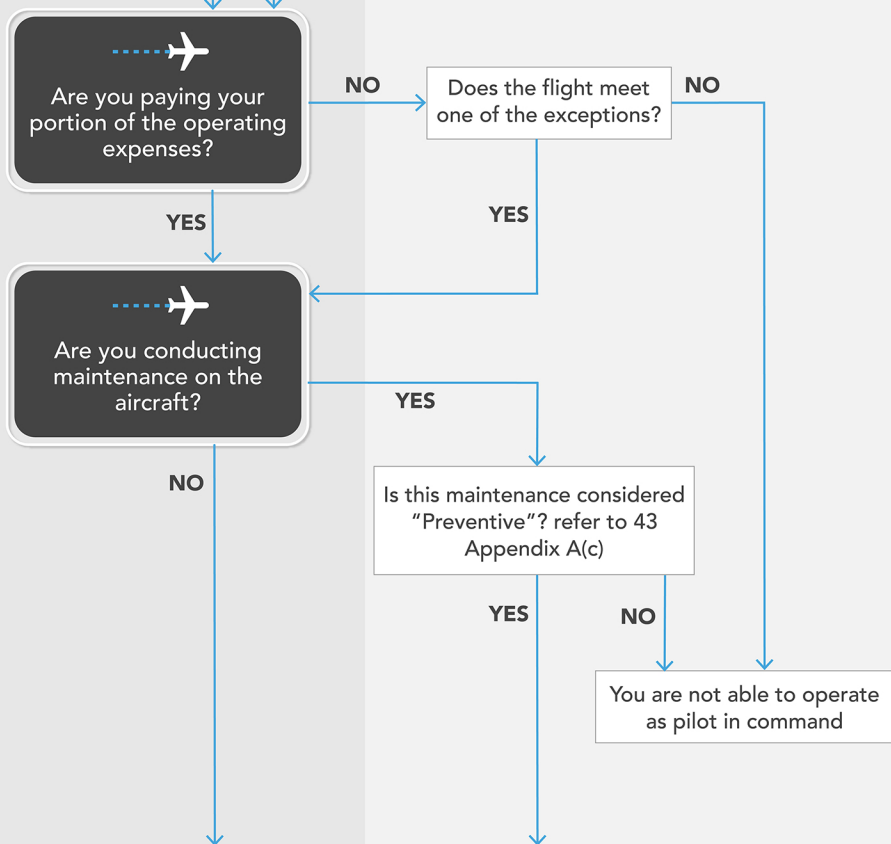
Are you paying your portion of the operating expenses?

NO

Does the flight meet one of the exceptions?

NO

YES

YES

Are you conducting maintenance on the aircraft?

YES

NO

Is this maintenance considered “Preventive”? refer to 43 Appendix A(c)

YES

NO

You are not able to operate as pilot in command